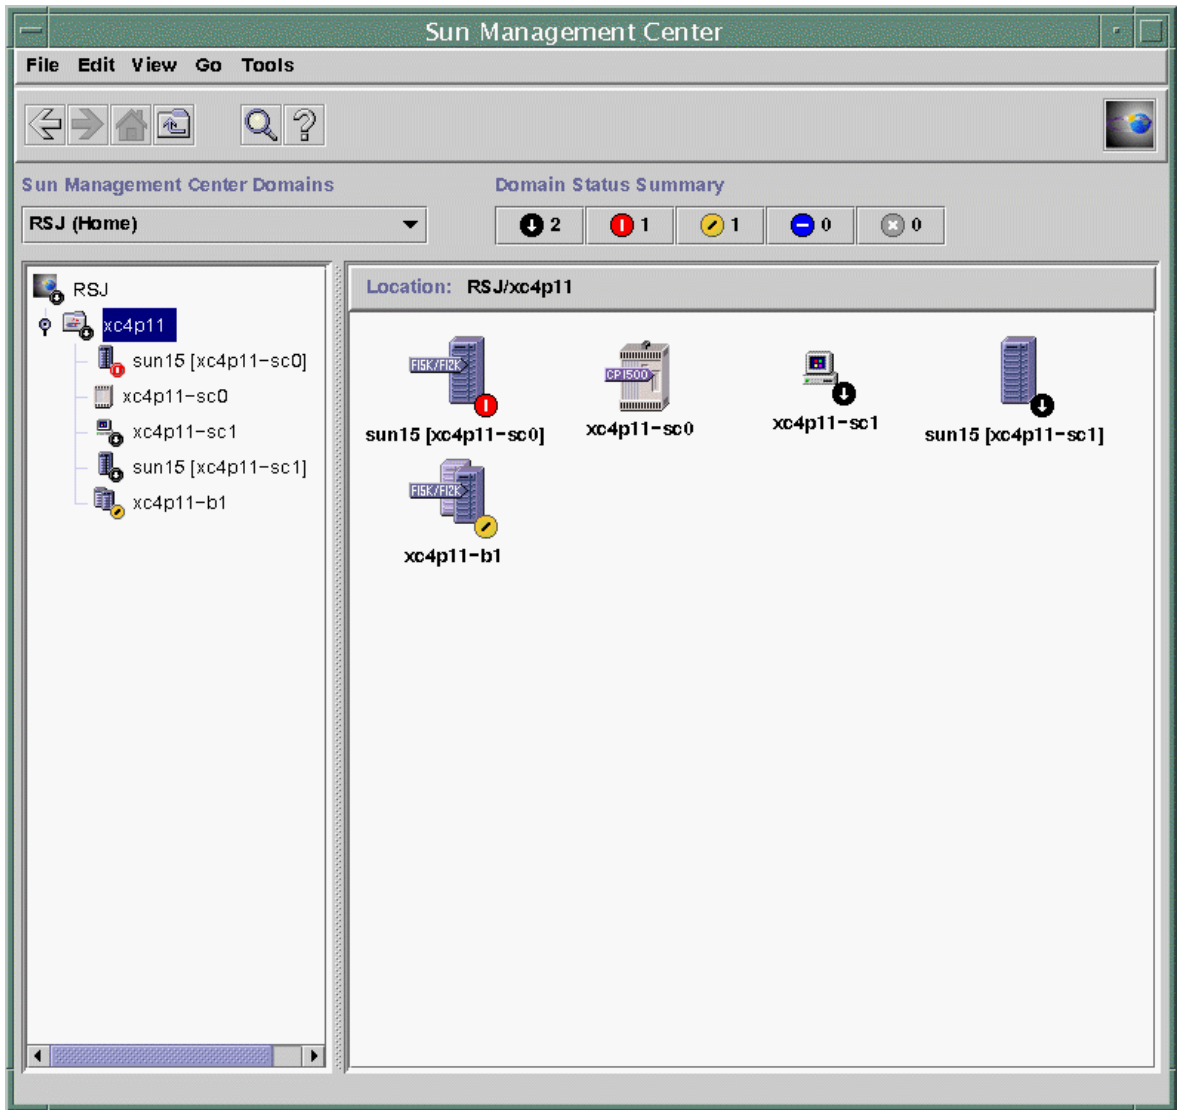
Sun Management Center

File Edit View Go Tools

Sun Management Center Domains

RSJ (Home)

Domain Status Summary

2 1 1 0 0

RSJ
xc4p11
sun15 [xc4p11-sc0]
xc4p11-sc0
xc4p11-sc1
sun15 [xc4p11-sc1]
xc4p11-b1

Location: RSJ/xc4p11

F15K/F12K
sun15 [xc4p11-sc0]

CP1500
xc4p11-sc0

xc4p11-sc1

sun15 [xc4p11-sc1]

F15K/F12K
xc4p11-b1